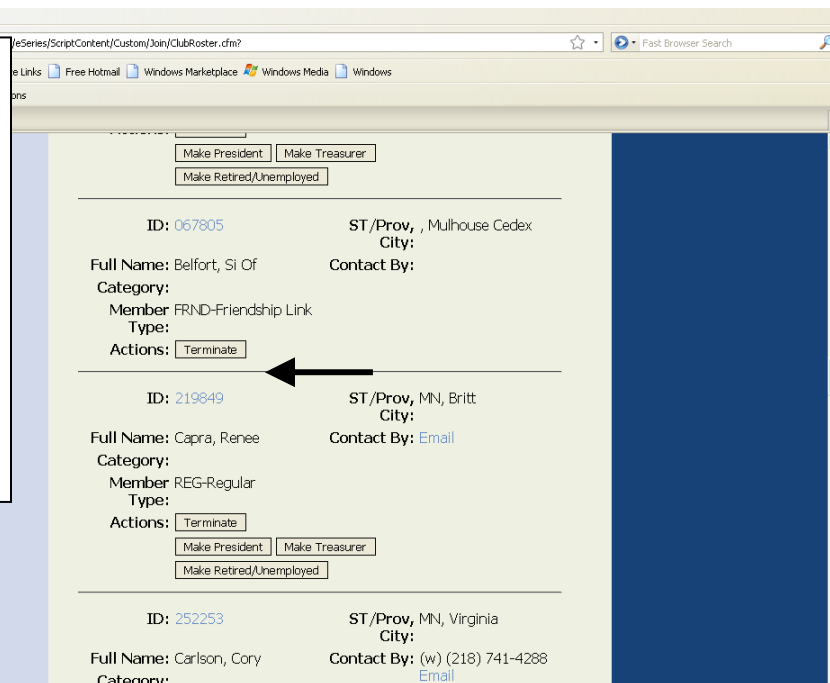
/eSeries/ScriptContent/Custom/Join/ClubRoster.cfm?

Fast Browser Search

e Links Free Hotmail Windows Marketplace Windows Media Windows

ons

Make President Make Treasurer

Make Retired/Unemployed

ID: 067805

ST/Prov, City: , Mulhouse Cedex

Full Name: Belfort, Si Of

Contact By:

Category:

Member Type: FRND-Friendship Link

Actions: Terminate

ID: 219849

ST/Prov, City: MN, Britt

Full Name: Capra, Renee

Contact By: Email

Category:

Member Type: REG-Regular

Actions: Terminate

Make President Make Treasurer

Make Retired/Unemployed

ID: 252253

ST/Prov, City: MN, Virginia

Full Name: Carlson, Cory

Contact By: (w) (218) 741-4288 Email

Category: